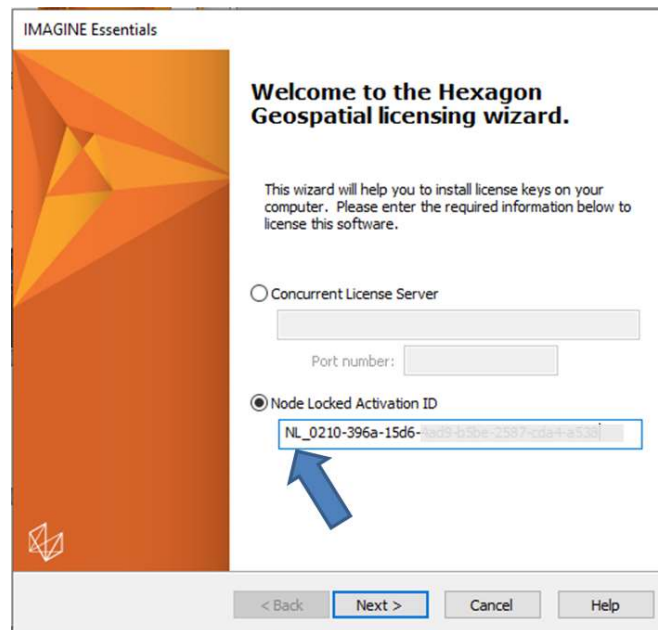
IMAGINE Essentials

Welcome to the Hexagon Geospatial licensing wizard.

This wizard will help you to install license keys on your computer. Please enter the required information below to license this software.

Concurrent License Server

Port number:

Node Locked Activation ID

NL_0210-396a-15d6-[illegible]

< Back Next > Cancel Help